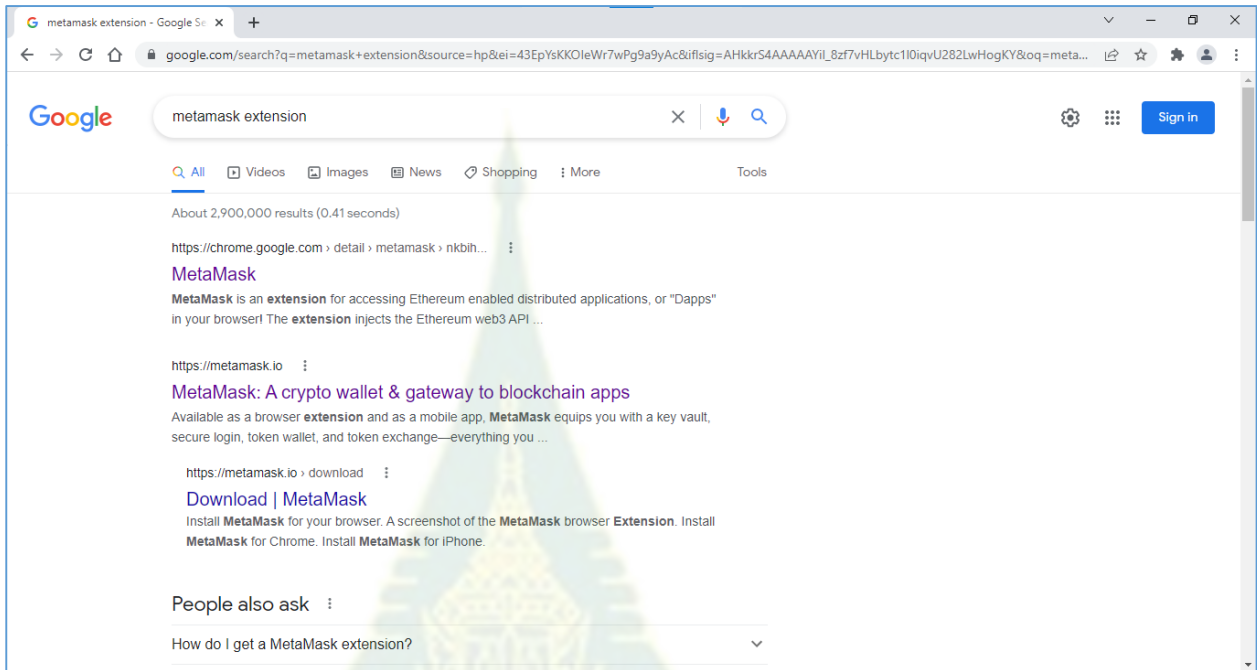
metamask extension - Google Se

google.com/search?q=metamask+extension&source=hp&ei=43EpYsKKOIeWr7wPg9a9yAc&iflsig=AHkkrS4AAAAAYil_8zf7vHLbytc1l0iqvU282LwHogKY&oq=meta...

Google

metamask extension

Sign in

All Videos Images News Shopping More Tools

About 2,900,000 results (0.41 seconds)

https://chrome.google.com › detail › metamask › nkbih...

MetaMask

**MetaMask** is an **extension** for accessing Ethereum enabled distributed applications, or "Dapps" in your browser! The **extension** injects the Ethereum web3 API ...

https://metamask.io

MetaMask: A crypto wallet & gateway to blockchain apps

Available as a browser **extension** and as a mobile app, **MetaMask** equips you with a key vault, secure login, token wallet, and token exchange—everything you ...

https://metamask.io › download

Download | MetaMask

Install **MetaMask** for your browser. A screenshot of the **MetaMask** browser **Extension**. Install **MetaMask** for Chrome. Install **MetaMask** for iPhone.

People also ask

How do I get a MetaMask extension?